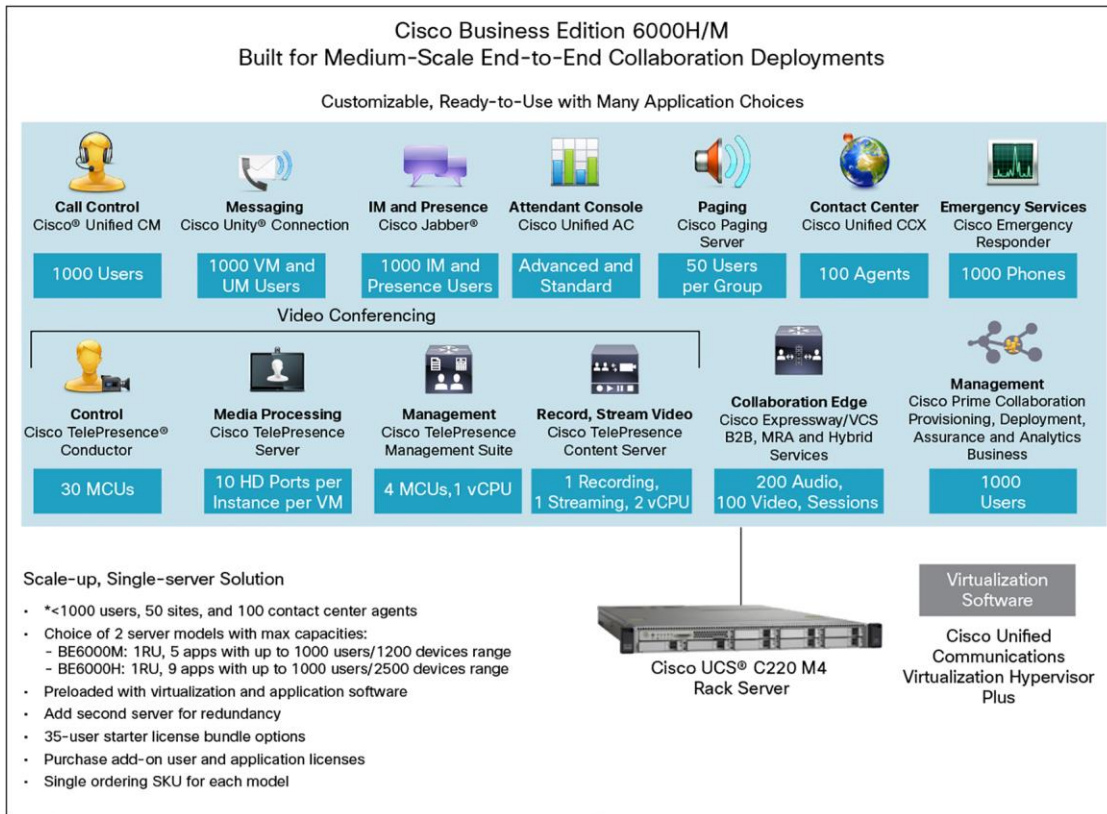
Cisco Business Edition 6000H/M
Built for Medium-Scale End-to-End Collaboration Deployments

Customizable, Ready-to-Use with Many Application Choices

**Call Control**
Cisco® Unified CM

1000 Users

**Messaging**
Cisco Unity® Connection

1000 VM and UM Users

**IM and Presence**
Cisco Jabber®

1000 IM and Presence Users

**Attendant Console**
Cisco Unified AC

Advanced and Standard

**Paging**
Cisco Paging Server

50 Users per Group

**Contact Center**
Cisco Unified CCX

100 Agents

**Emergency Services**
Cisco Emergency Responder

1000 Phones

Video Conferencing

**Control**
Cisco TelePresence® Conductor

30 MCUs

**Media Processing**
Cisco TelePresence Server

10 HD Ports per Instance per VM

**Management**
Cisco TelePresence Management Suite

4 MCUs,1 vCPU

**Record, Stream Video**
Cisco TelePresence Content Server

1 Recording, 1 Streaming, 2 vCPU

**Collaboration Edge**
Cisco Expressway/VCS B2B, MRA and Hybrid Services

200 Audio, 100 Video, Sessions

**Management**
Cisco Prime Collaboration Provisioning, Deployment, Assurance and Analytics Business

1000 Users

Scale-up, Single-server Solution

- *<1000 users, 50 sites, and 100 contact center agents
- Choice of 2 server models with max capacities:
  - BE6000M: 1RU, 5 apps with up to 1000 users/1200 devices range
  - BE6000H: 1RU, 9 apps with up to 1000 users/2500 devices range
- Preloaded with virtualization and application software
- Add second server for redundancy
- 35-user starter license bundle options
- Purchase add-on user and application licenses
- Single ordering SKU for each model

Cisco UCS® C220 M4 Rack Server

Virtualization Software

Cisco Unified Communications Virtualization Hypervisor Plus